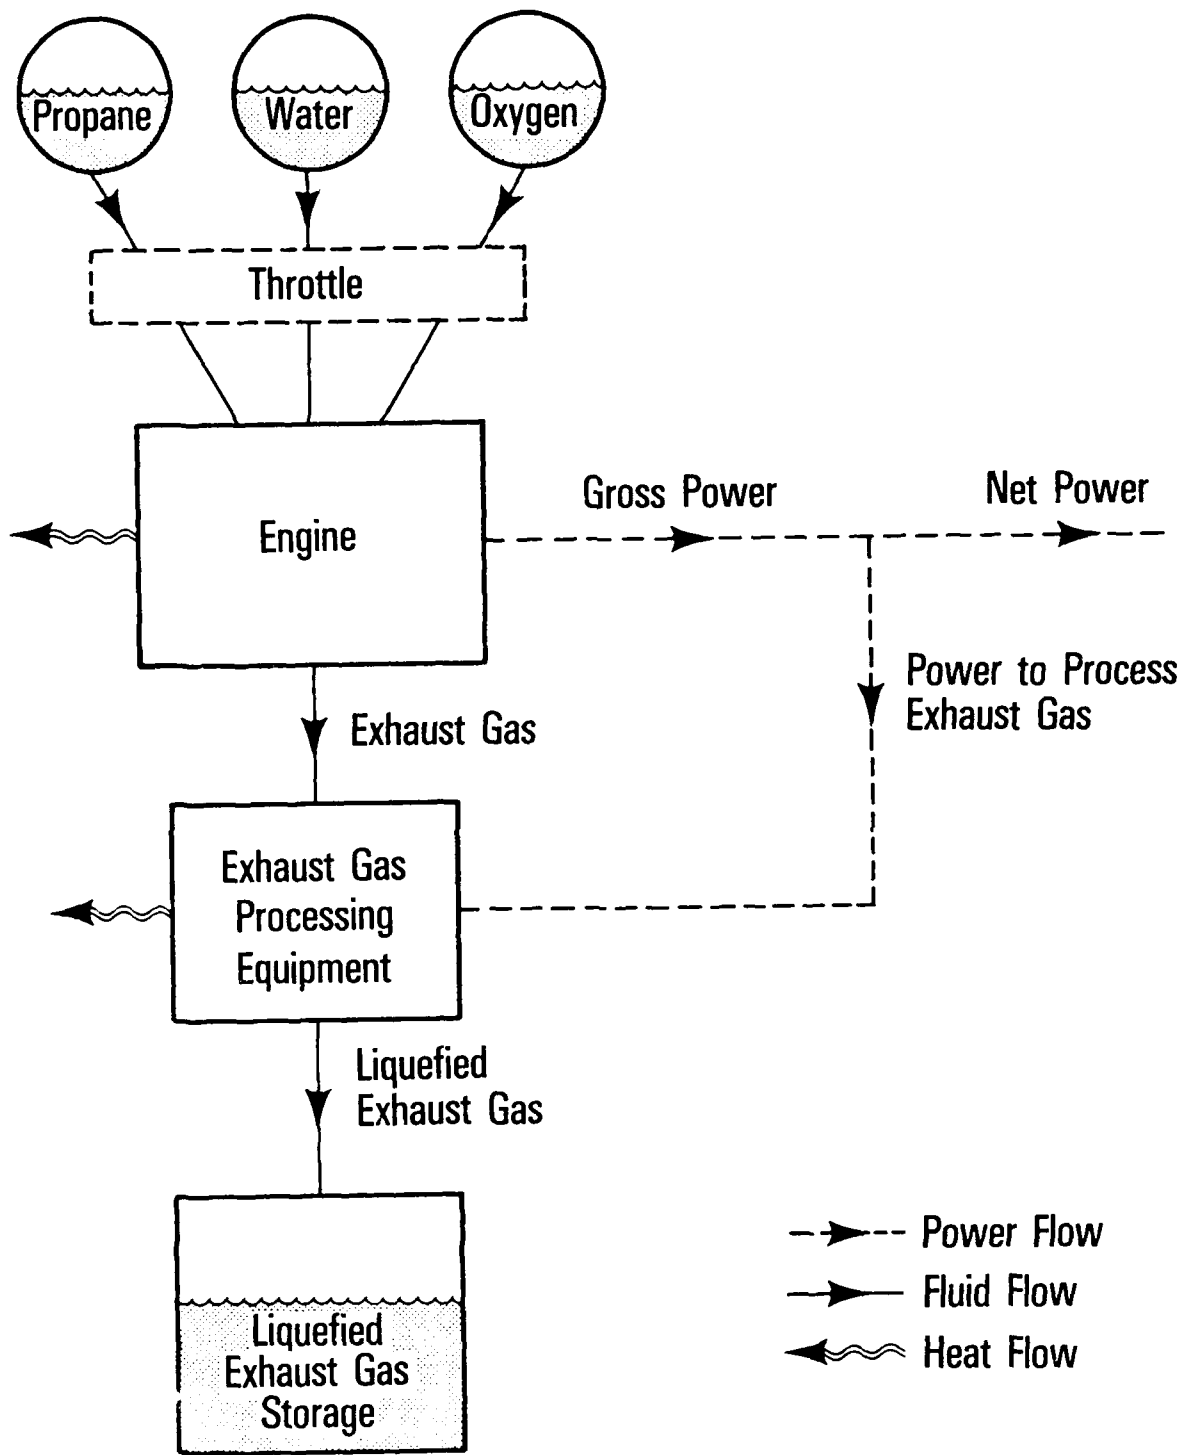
Propane

Water

Oxygen

Throttle

Engine

Gross Power

Net Power

Power to Process Exhaust Gas

Exhaust Gas

Exhaust Gas Processing Equipment

Liquefied Exhaust Gas

Liquefied Exhaust Gas Storage

Power Flow

Fluid Flow

Heat Flow